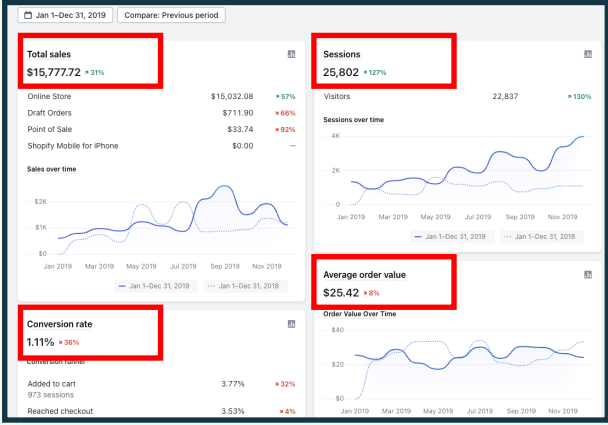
Jan 1–Dec 31, 2019 Compare: Previous period

Total sales
$15,777.72 ↗ 31%

| | | |
|---|---|---|
| Online Store | $15,032.08 | ↗ 57% |
| Draft Orders | $711.90 | ↘ 66% |
| Point of Sale | $33.74 | ↘ 92% |
| Shopify Mobile for iPhone | $0.00 | — |

Sales over time

$2K
$1K
$0

Jan 2019 Mar 2019 May 2019 Jul 2019 Sep 2019 Nov 2019

Jan 1–Dec 31, 2019 Jan 1–Dec 31, 2018

Sessions
25,802 ↗ 127%

| | | |
|---|---|---|
| Visitors | 22,837 | ↗ 130% |

Sessions over time

4K
2K
0

Jan 2019 Mar 2019 May 2019 Jul 2019 Sep 2019 Nov 2019

Jan 1–Dec 31, 2019 Jan 1–Dec 31, 2018

Conversion rate
1.11% ↘ 36%

Conversion funnel

| | | |
|---|---|---|
| Added to cart<br>973 sessions | 3.77% | ↘ 32% |
| Reached checkout | 3.53% | ↘ 4% |

Average order value
$25.42 ↘ 8%

Order Value Over Time

$40
$20
$0

Jan 2019 Mar 2019 May 2019 Jul 2019 Sep 2019 Nov 2019